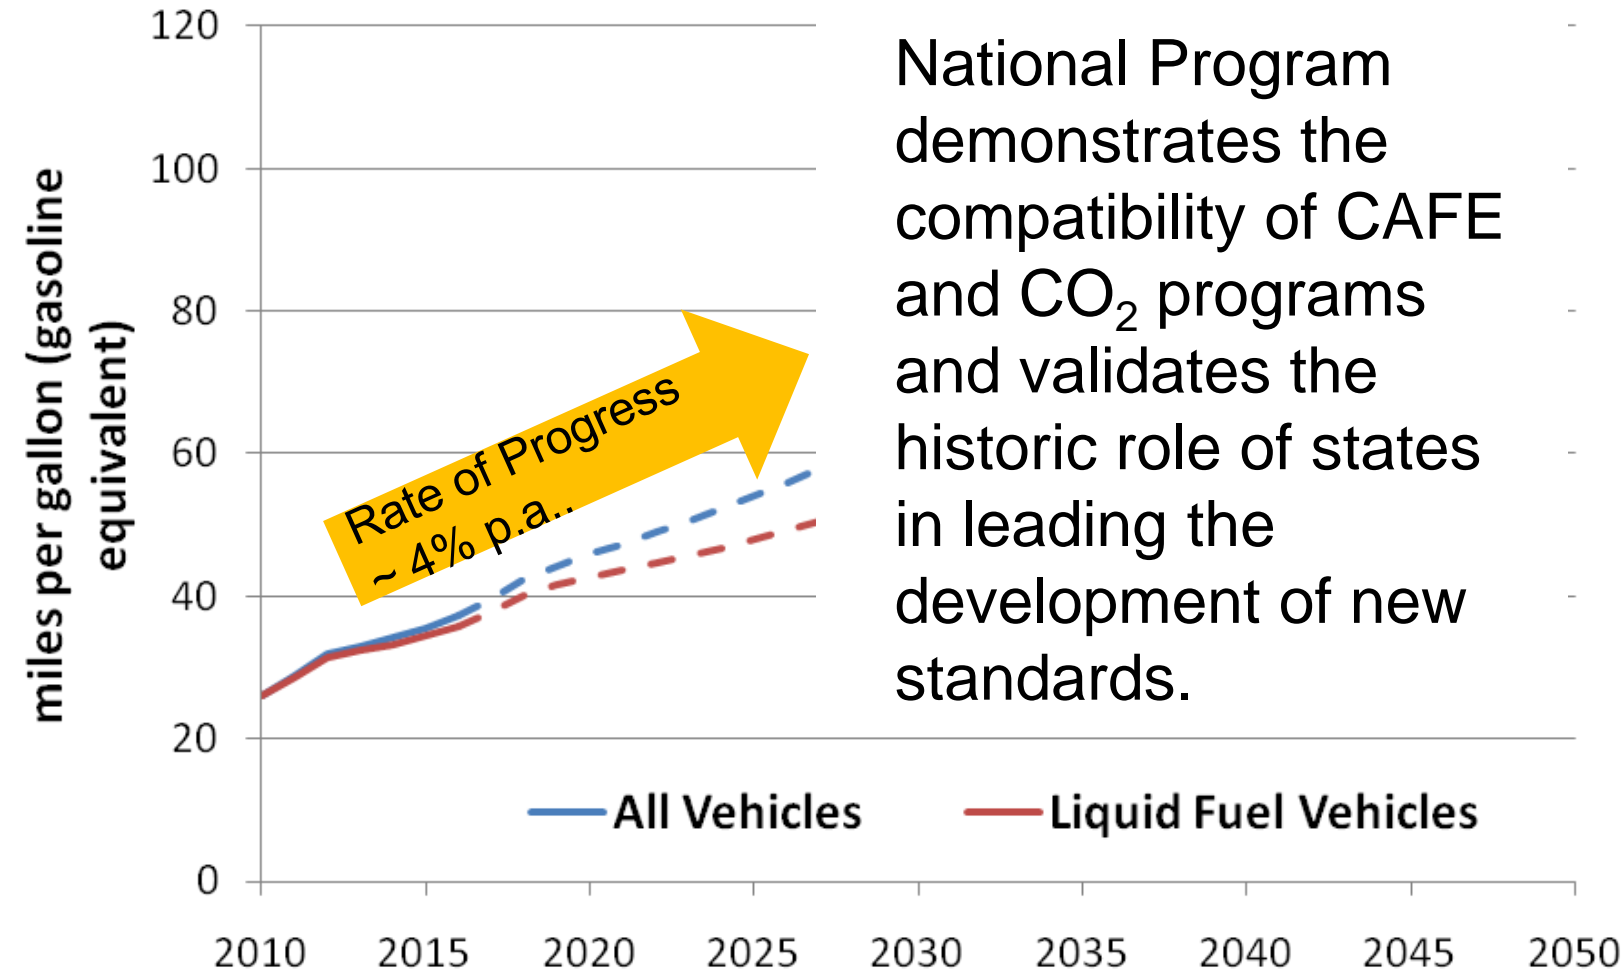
120
100
80
60
40
20
0

miles per gallon (gasoline equivalent)

2010 2015 2020 2025 2030 2035 2040 2045 2050

Rate of Progress ~ 4% p.a..

National Program demonstrates the compatibility of CAFE and $CO_2$ programs and validates the historic role of states in leading the development of new standards.

All Vehicles
Liquid Fuel Vehicles